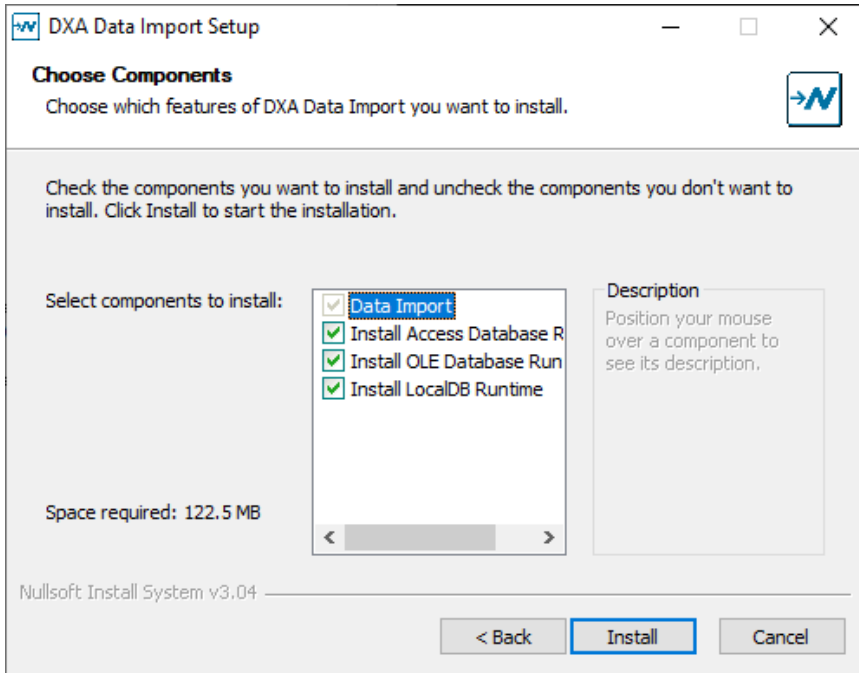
DXA Data Import Setup

Choose Components
Choose which features of DXA Data Import you want to install.

Check the components you want to install and uncheck the components you don't want to install. Click Install to start the installation.

Select components to install:

Data Import
Install Access Database R
Install OLE Database Run
Install LocalDB Runtime

Description
Position your mouse over a component to see its description.

Space required: 122.5 MB

Nullsoft Install System v3.04

< Back
Install
Cancel